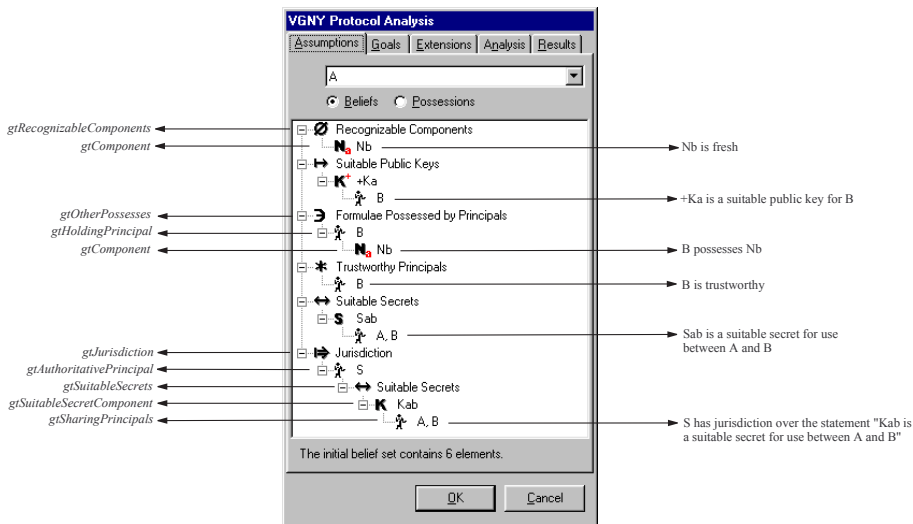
VGNY Protocol Analysis

Assumptions | Goals | Extensions | Analysis | Results

A

Beliefs Possessions

gtRecognizableComponents
gtComponent
gtOtherPossesses
gtHoldingPrincipal
gtComponent
gtJurisdiction
gtAuthoritativePrincipal
gtSuitableSecrets
gtSuitableSecretComponent
gtSharingPrincipals

Recognizable Components
$N_a$ Nb
Suitable Public Keys
$K^+$ +Ka
B
Formulae Possessed by Principals
B
$N_a$ Nb
Trustworthy Principals
B
Suitable Secrets
S Sab
A, B
Jurisdiction
S
Suitable Secrets
K Kab
A, B

Nb is fresh
+Ka is a suitable public key for B
B possesses Nb
B is trustworthy
Sab is a suitable secret for use between A and B
S has jurisdiction over the statement "Kab is a suitable secret for use between A and B"

The initial belief set contains 6 elements.

OK Cancel